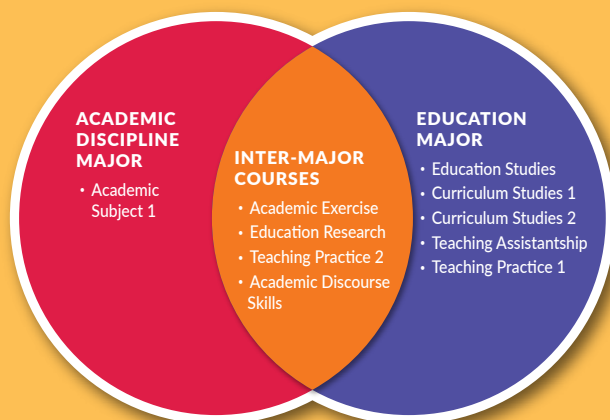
ACADEMIC DISCIPLINE MAJOR

• Academic Subject 1

INTER-MAJOR COURSES

• Academic Exercise
• Education Research
• Teaching Practice 2
• Academic Discourse Skills

EDUCATION MAJOR

• Education Studies
• Curriculum Studies 1
• Curriculum Studies 2
• Teaching Assistantship
• Teaching Practice 1